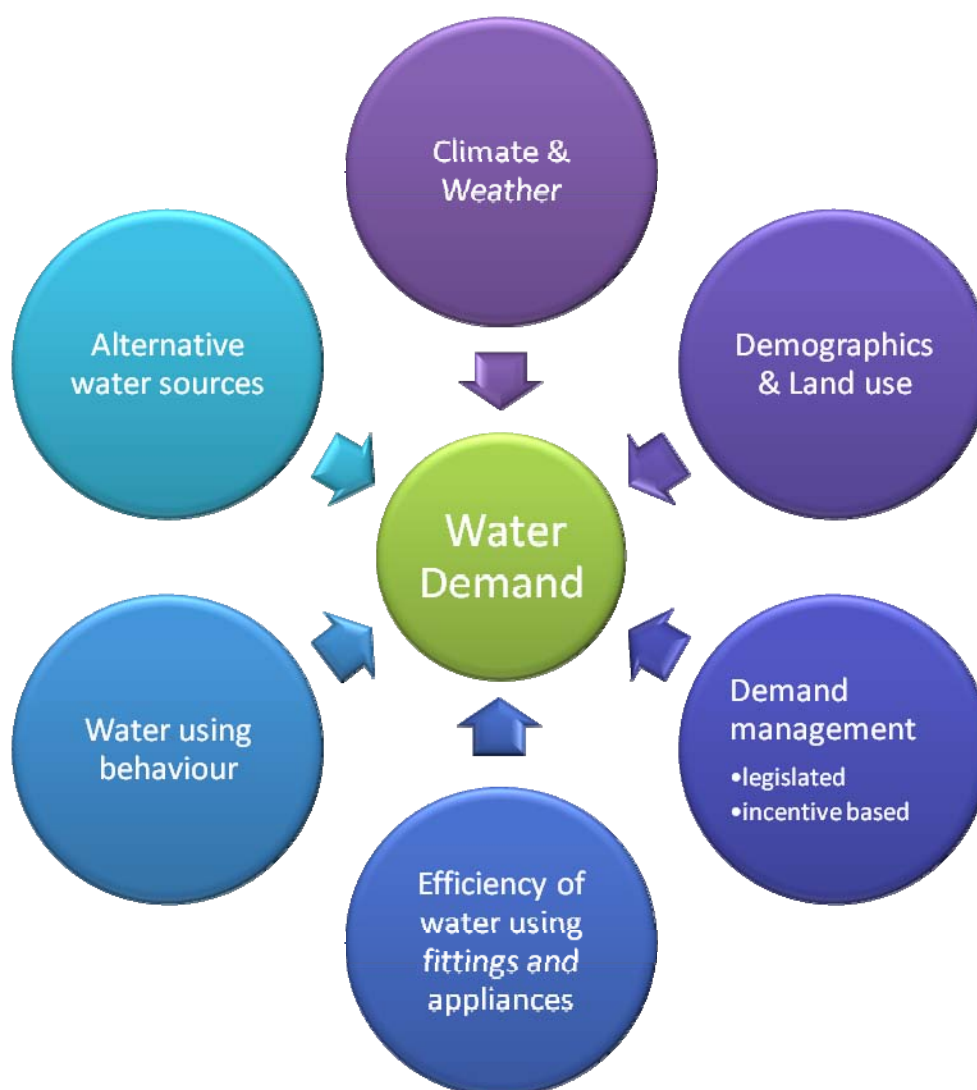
Climate & Weather

Demographics & Land use

Demand management
•legislated
•incentive based

Efficiency of water using fittings and appliances

Water using behaviour

Alternative water sources

Water Demand